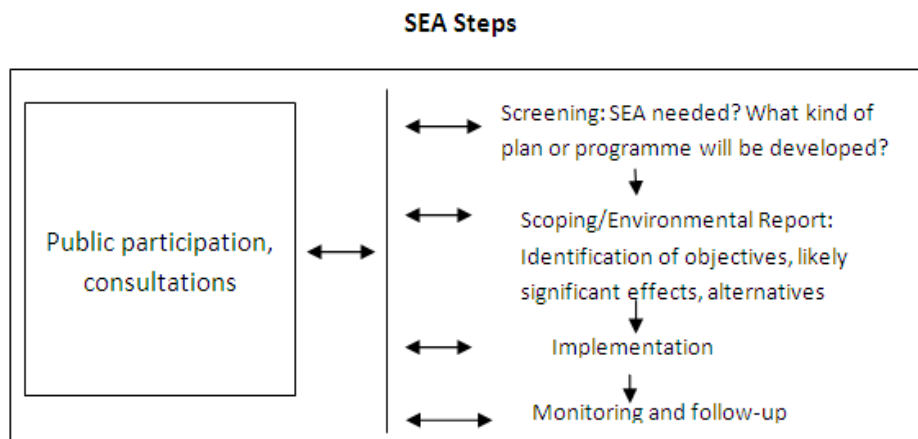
SEA Steps

Public participation, consultations

Screening: SEA needed? What kind of plan or programme will be developed?

Scoping/Environmental Report: Identification of objectives, likely significant effects, alternatives

Implementation

Monitoring and follow-up